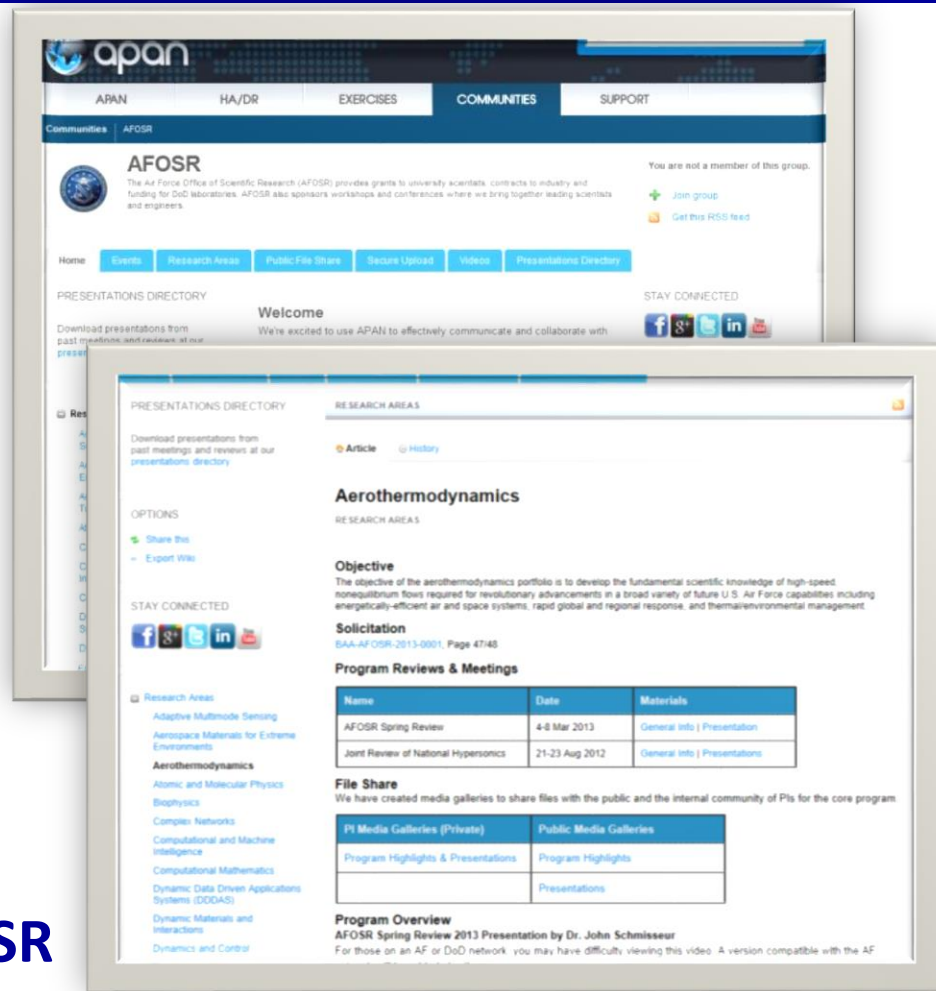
apan

APAN HA/DR EXERCISES COMMUNITIES SUPPORT

Communities | AFOSR

AFOSR

The Air Force Office of Scientific Research (AFOSR) provides grants to university scientists, contracts to industry and funding for DoD laboratories. AFOSR also sponsors workshops and conferences where we bring together leading scientists and engineers.

You are not a member of this group.

Join group

Get this RSS feed

Home Events Research Areas Public File Share Secure Upload Videos Presentations Directory

PRESENTATIONS DIRECTORY

Download presentations from past meetings and reviews at our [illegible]

Welcome

We're excited to use APAN to effectively communicate and collaborate with

STAY CONNECTED

PRESENTATIONS DIRECTORY

Download presentations from past meetings and reviews at our presentations directory

OPTIONS

Share this

Export Wiki

STAY CONNECTED

Research Areas

Adaptive Multimode Sensing

Aerospace Materials for Extreme Environments

Aerothermodynamics

Atomic and Molecular Physics

Biophysics

Complex Networks

Computational and Machine Intelligence

Computational Mathematics

Dynamic Data Driven Applications Systems (DDDAS)

Dynamic Materials and Interactions

Dynamics and Control

RESEARCH AREAS

Article History

Aerothermodynamics

RESEARCH AREAS

Objective

The objective of the aerothermodynamics portfolio is to develop the fundamental scientific knowledge of high-speed, nonequilibrium flows required for revolutionary advancements in a broad variety of future U.S. Air Force capabilities including energetically-efficient air and space systems, rapid global and regional response, and thermal/environmental management.

Solicitation

BAA-AFOSR-2013-0001, Page 47/48

Program Reviews & Meetings

| Name | Date | Materials |
|---|---|---|
| AFOSR Spring Review | 4-8 Mar 2013 | General Info \| Presentation |
| Joint Review of National Hypersonics | 21-23 Aug 2012 | General Info \| Presentations |

File Share

We have created media galleries to share files with the public and the internal community of PIs for the core program.

| PI Media Galleries (Private) | Public Media Galleries |
|---|---|
| Program Highlights & Presentations | Program Highlights |
| | Presentations |

Program Overview

AFOSR Spring Review 2013 Presentation by Dr. John Schmisseur

For those on an AF or DoD network, you may have difficulty viewing this video. A version compatible with the AF

SR